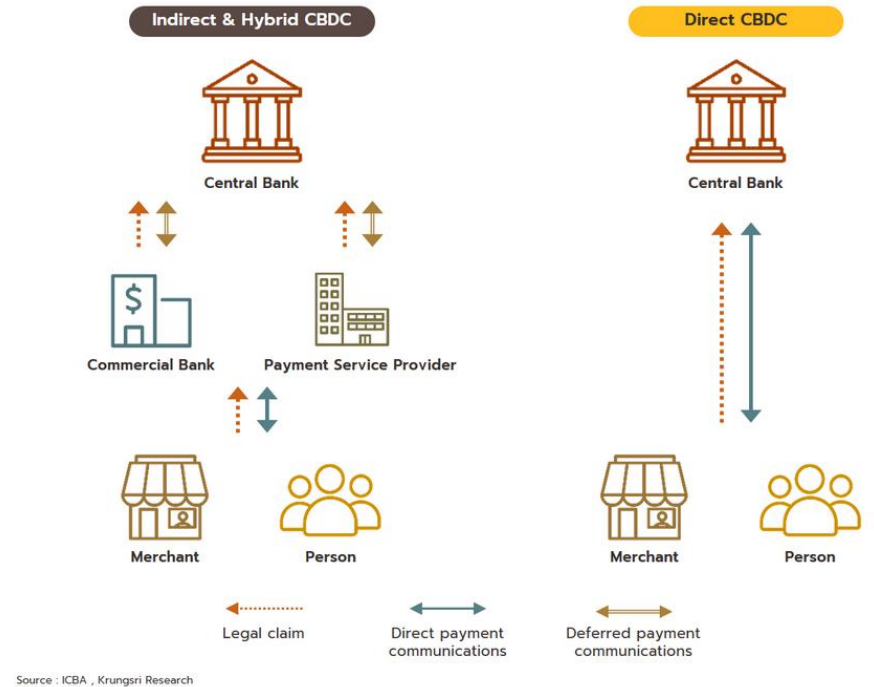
Indirect & Hybrid CBDC

Direct CBDC

Central Bank

Central Bank

Commercial Bank

Payment Service Provider

Merchant

Person

Merchant

Person

Legal claim

Direct payment communications

Deferred payment communications

Source : ICBA , Krungsri Research